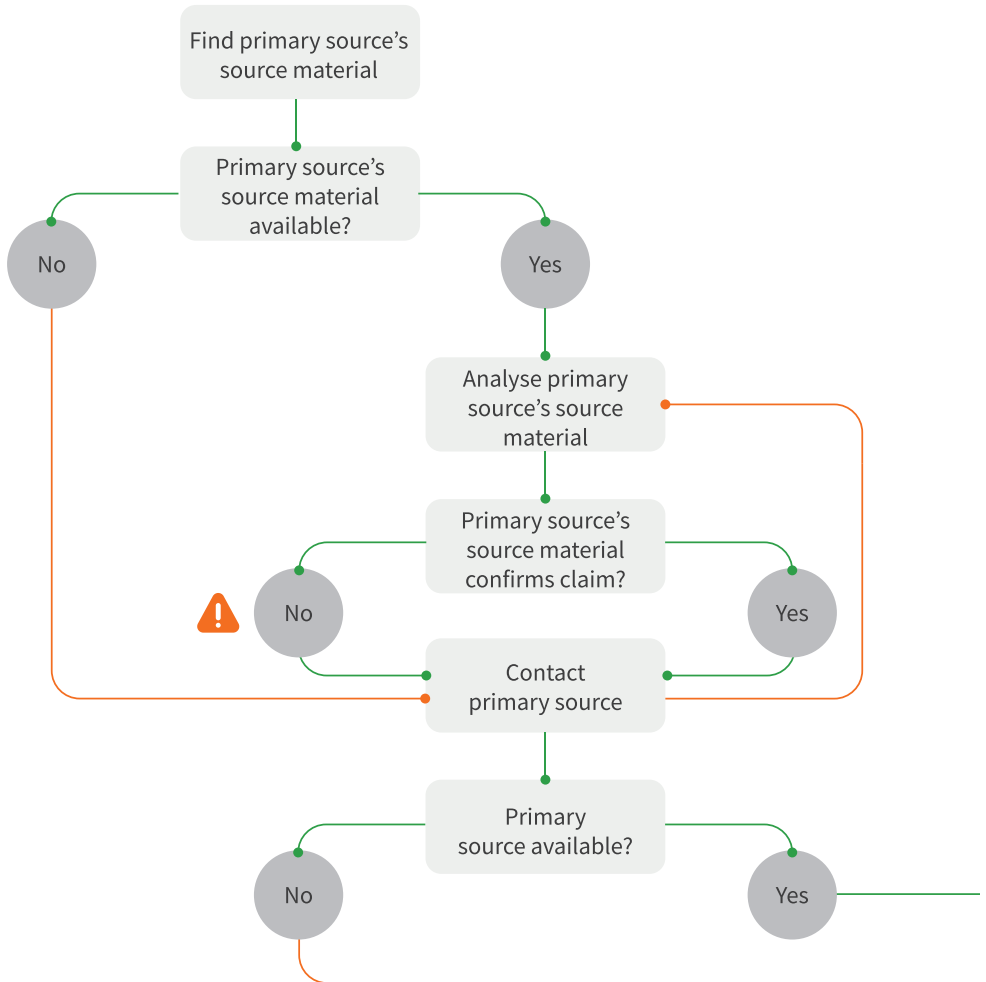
Find primary source's source material

Primary source's source material available?

No

Yes

Analyse primary source's source material

Primary source's source material confirms claim?

No

Yes

Contact primary source

Primary source available?

No

Yes